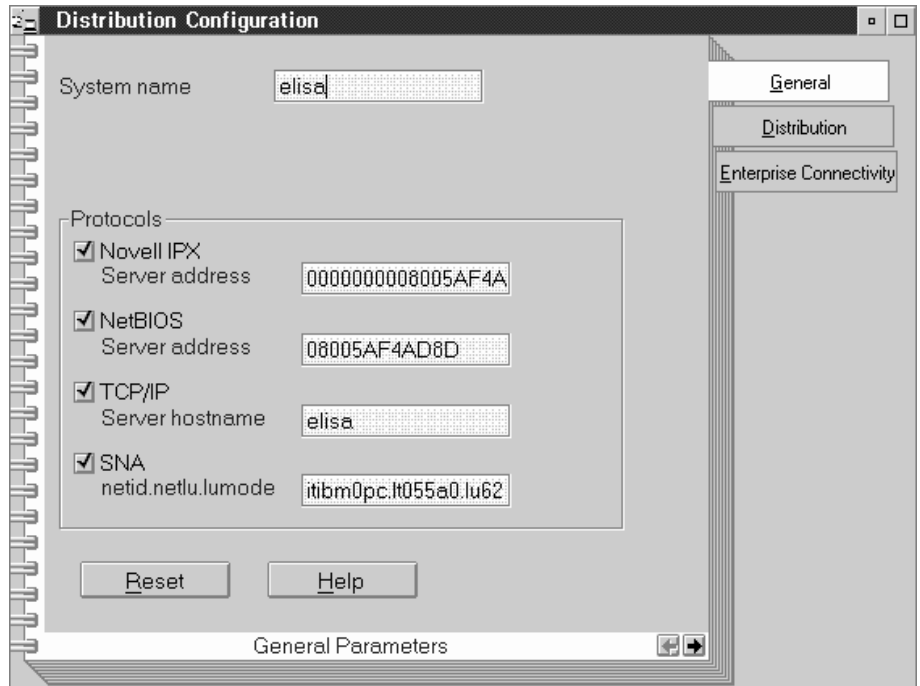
Distribution Configuration

System name elisa

General

Distribution

Enterprise Connectivity

Protocols

Novell IPX
Server address 0000000008005AF4A

NetBIOS
Server address 08005AF4AD8D

TCP/IP
Server hostname elisa

SNA
netid.netlu.lumode itibm0pc.lt055a0.lu62

Reset

Help

General Parameters